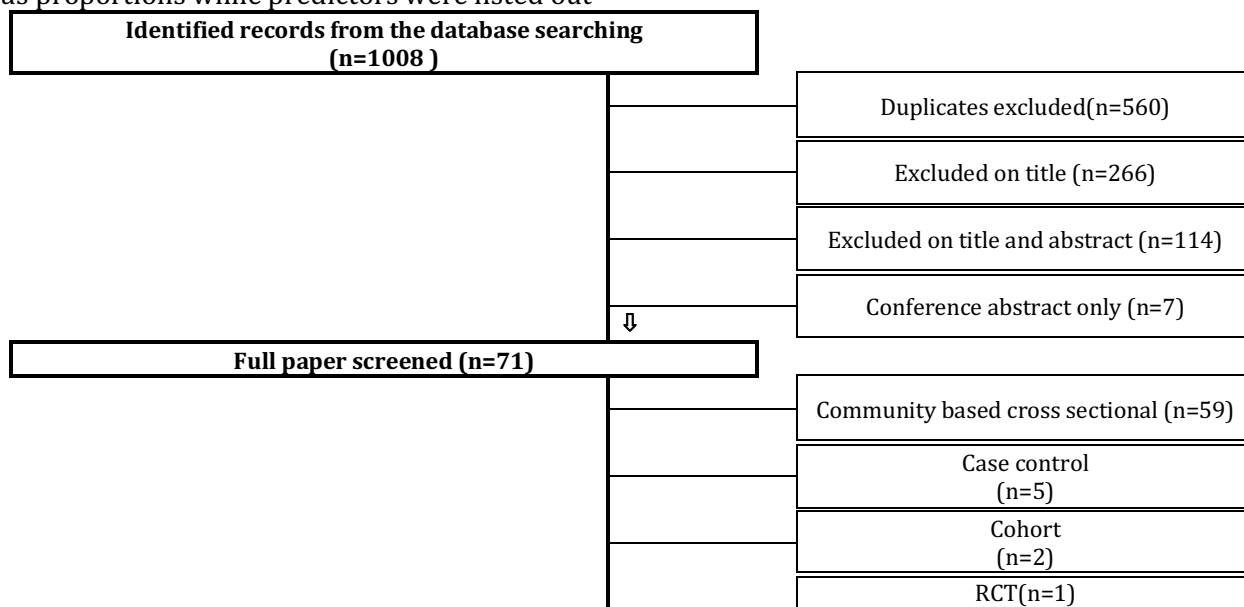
as proportions while predictors were listed out

Identified records from the database searching (n=1008 )

Duplicates excluded(n=560)

Excluded on title (n=266)

Excluded on title and abstract (n=114)

Conference abstract only (n=7)

⇩

Full paper screened (n=71)

Community based cross sectional (n=59)

Case control (n=5)

Cohort (n=2)

RCT(n=1)